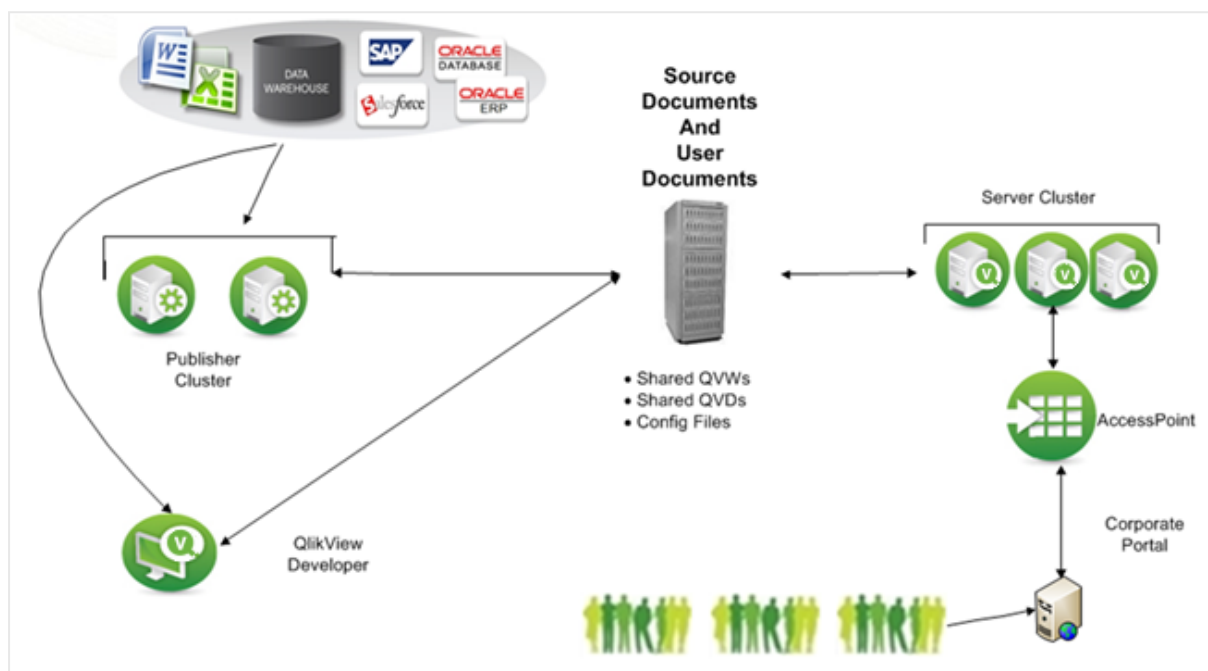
DATA WAREHOUSE

SAP

ORACLE DATABASE

salesforce

ORACLE ERP

Source Documents And User Documents

Server Cluster

Publisher Cluster

• Shared QVWs
• Shared QVDs
• Config Files

AccessPoint

Corporate Portal

QlikView Developer